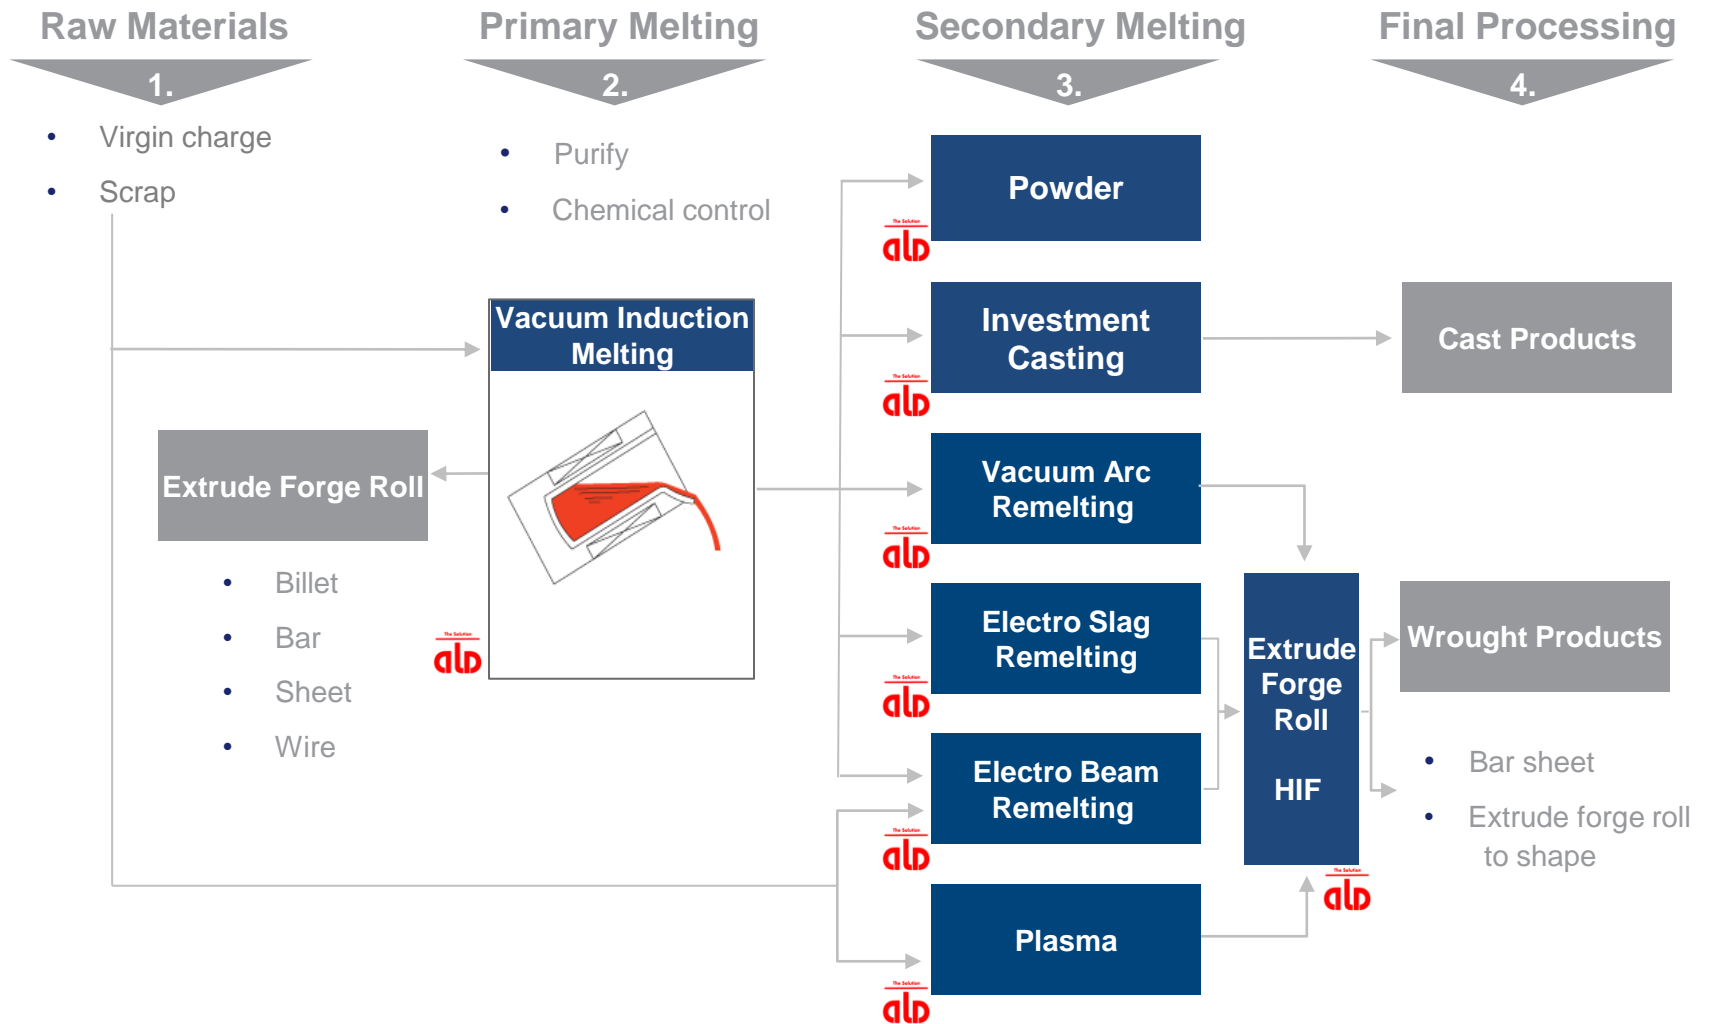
Raw Materials
1.
• Virgin charge
• Scrap

Primary Melting
2.
• Purify
• Chemical control

Secondary Melting
3.

Final Processing
4.

Vacuum Induction Melting

Extrude Forge Roll
• Billet
• Bar
• Sheet
• Wire

The Solution
ald

Powder
The Solution
ald

Investment Casting
The Solution
ald

Vacuum Arc Remelting
The Solution
ald

Electro Slag Remelting
The Solution
ald

Electro Beam Remelting
The Solution
ald

Plasma
The Solution
ald

Cast Products

Extrude Forge Roll

HIF
The Solution
ald

Wrought Products
• Bar sheet
• Extrude forge roll to shape